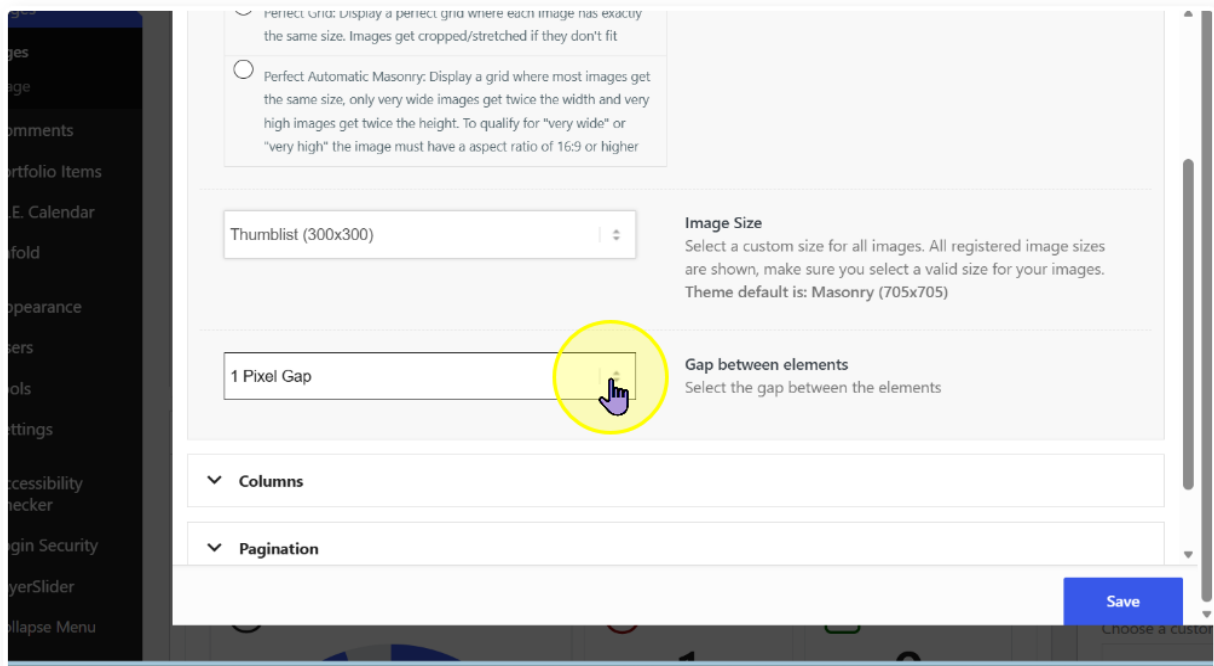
ges
ge
omments
rtfolio Items
.E. Calendar
fold
ppearance
sers
ols
ttings
ccessibility
hecker
gin Security
yerSlider
ollapse Menu

Perfect Grid: Display a perfect grid where each image has exactly the same size. Images get cropped/stretched if they don't fit

Perfect Automatic Masonry: Display a grid where most images get the same size, only very wide images get twice the width and very high images get twice the height. To qualify for "very wide" or "very high" the image must have a aspect ratio of 16:9 or higher

Thumblist (300x300)

Image Size
Select a custom size for all images. All registered image sizes are shown, make sure you select a valid size for your images.
Theme default is: Masonry (705x705)

1 Pixel Gap

Gap between elements
Select the gap between the elements

Columns

Pagination

Save

Choose a custo